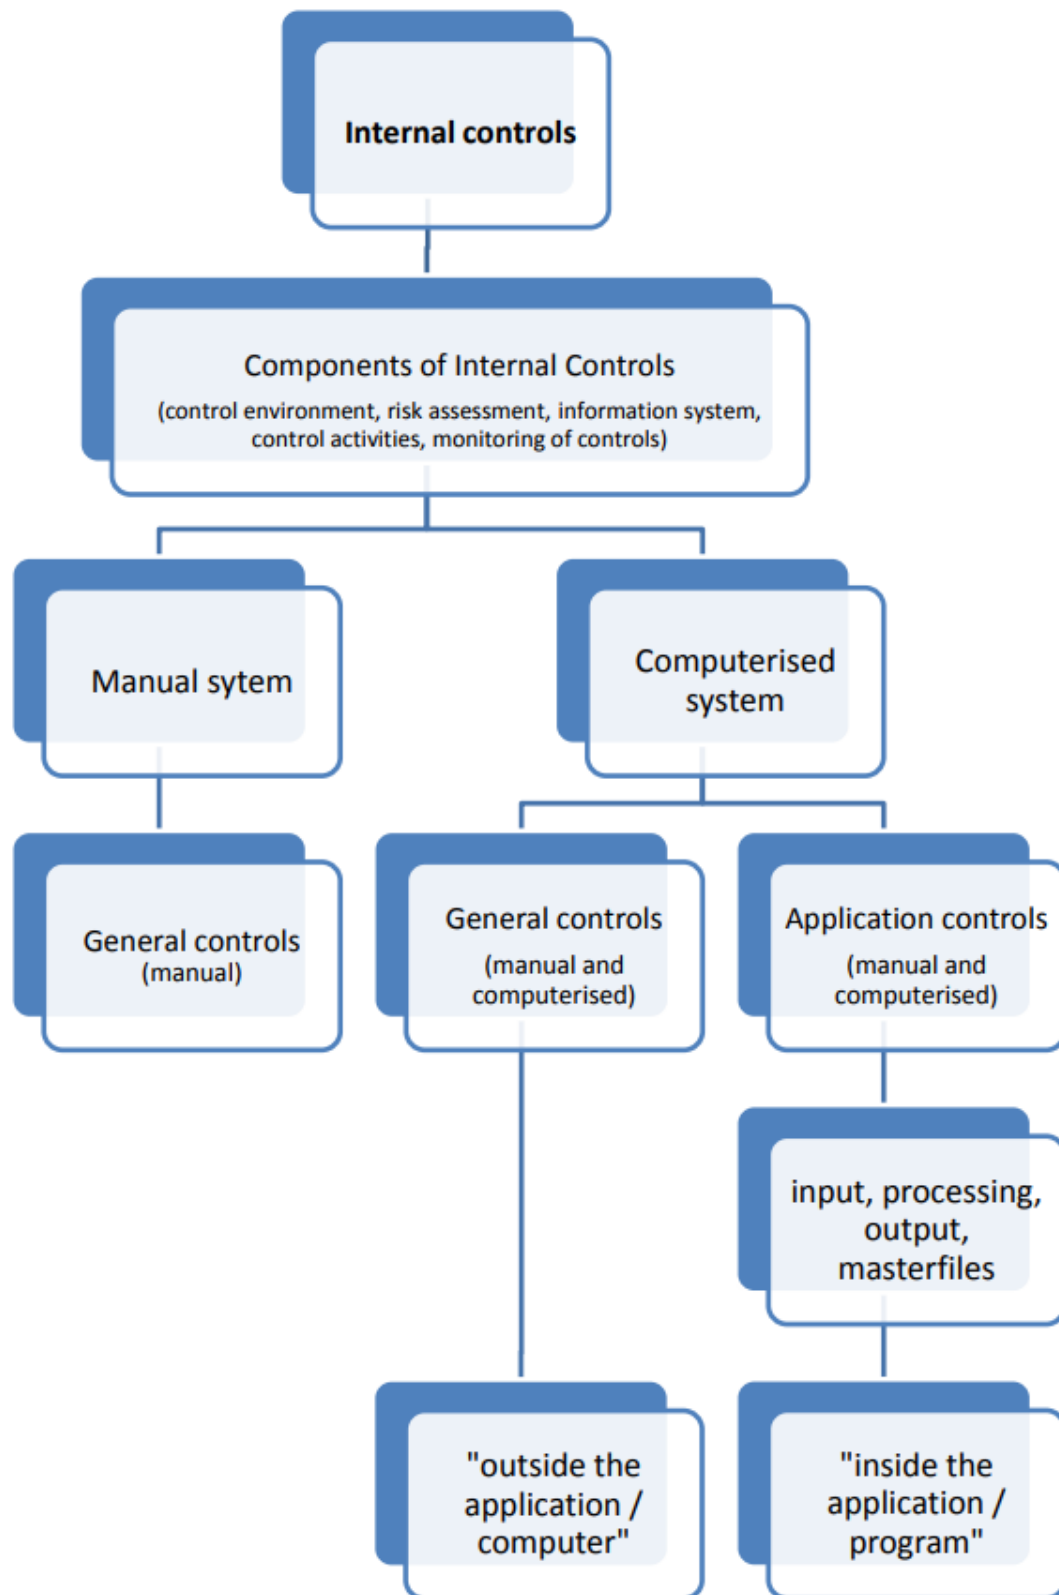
Internal controls

Components of Internal Controls
(control environment, risk assessment, information system, control activities, monitoring of controls)

Manual sytem

Computerised system

General controls
(manual)

General controls
(manual and computerised)

Application controls
(manual and computerised)

input, processing, output, masterfiles

"outside the application / computer"

"inside the application / program"